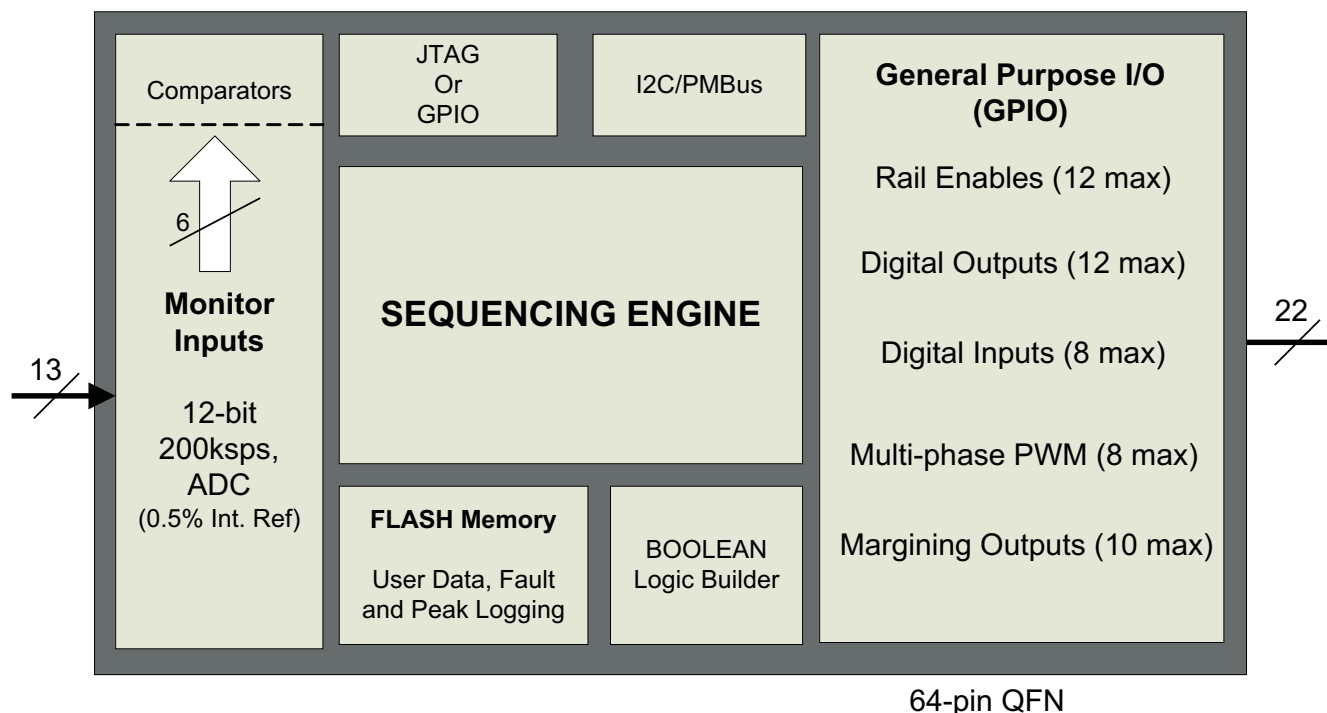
13

Comparators

6

Monitor Inputs

12-bit 200ksps, ADC (0.5% Int. Ref)

JTAG Or GPIO

I2C/PMBus

SEQUENCING ENGINE

FLASH Memory

User Data, Fault and Peak Logging

BOOLEAN Logic Builder

General Purpose I/O (GPIO)

Rail Enables (12 max)

Digital Outputs (12 max)

Digital Inputs (8 max)

Multi-phase PWM (8 max)

Margining Outputs (10 max)

22

64-pin QFN